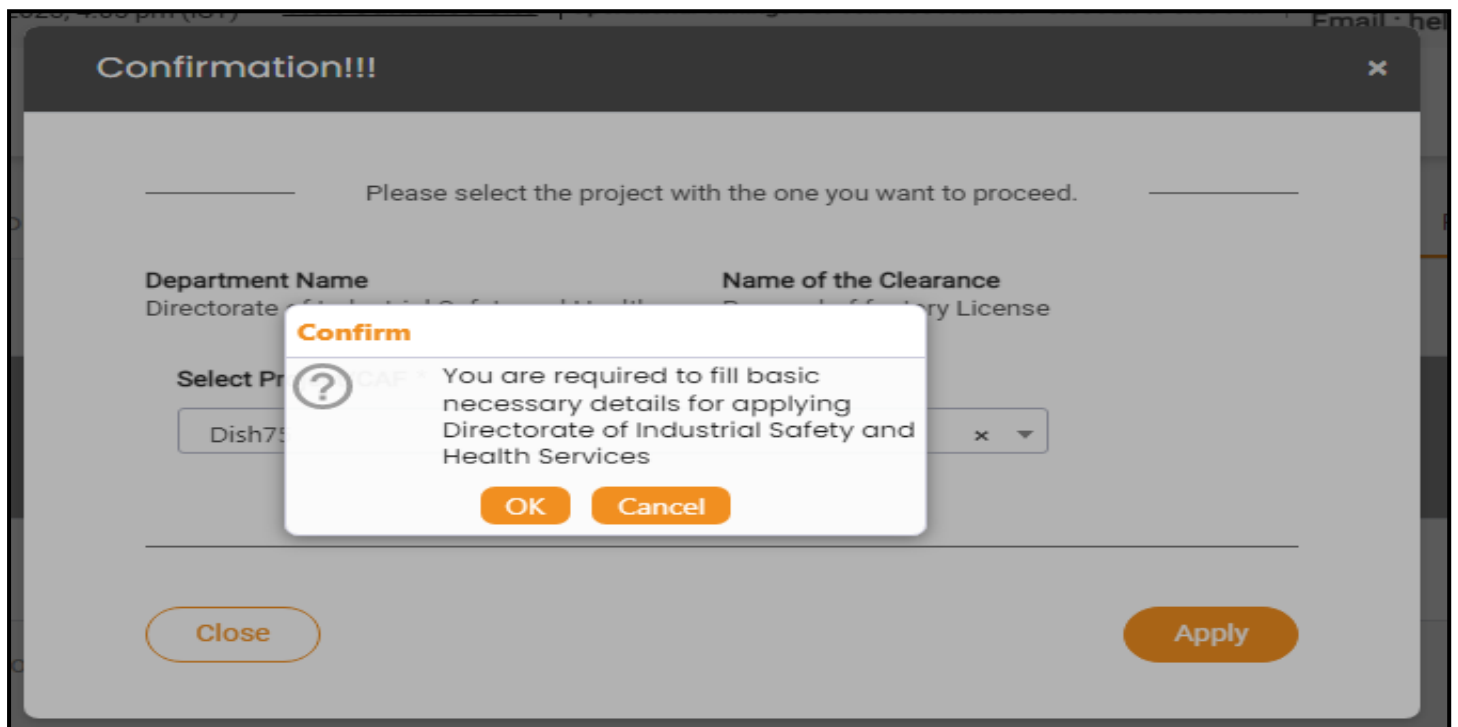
Email : hel

Confirmation!!!

×

Please select the project with the one you want to proceed.

Department Name
Directorate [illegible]

Name of the Clearance
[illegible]ry License

Select Pr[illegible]

Dish75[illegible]

× ▾

Confirm

? You are required to fill basic necessary details for applying Directorate of Industrial Safety and Health Services

OK Cancel

Close

Apply